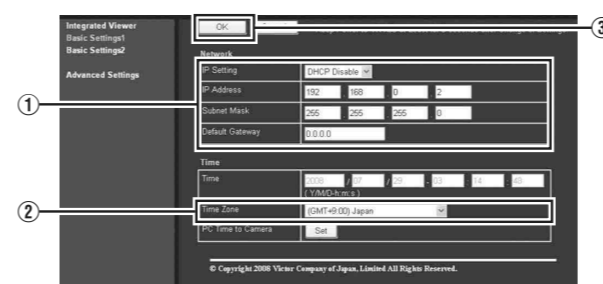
Integrated Viewer
Basic Settings1
Basic Settings2

Advanced Settings

OK

③

Network

①

| IP Setting | DHCP Disable |
|---|---|
| IP Address | 192 . 168 . 0 . 2 |
| Subnet Mask | 255 . 255 . 255 . 0 |
| Default Gateway | 0.0.0.0 |

Time

| Time | 2008 / 07 / 29 - 03 : 14 : 48 ( Y/M/D-h:m:s ) |
|---|---|

②

| Time Zone | (GMT+9:00) Japan |
|---|---|
| PC Time to Camera | Set |

© Copyright 2008 Victor Company of Japan, Limited All Rights Reserved.